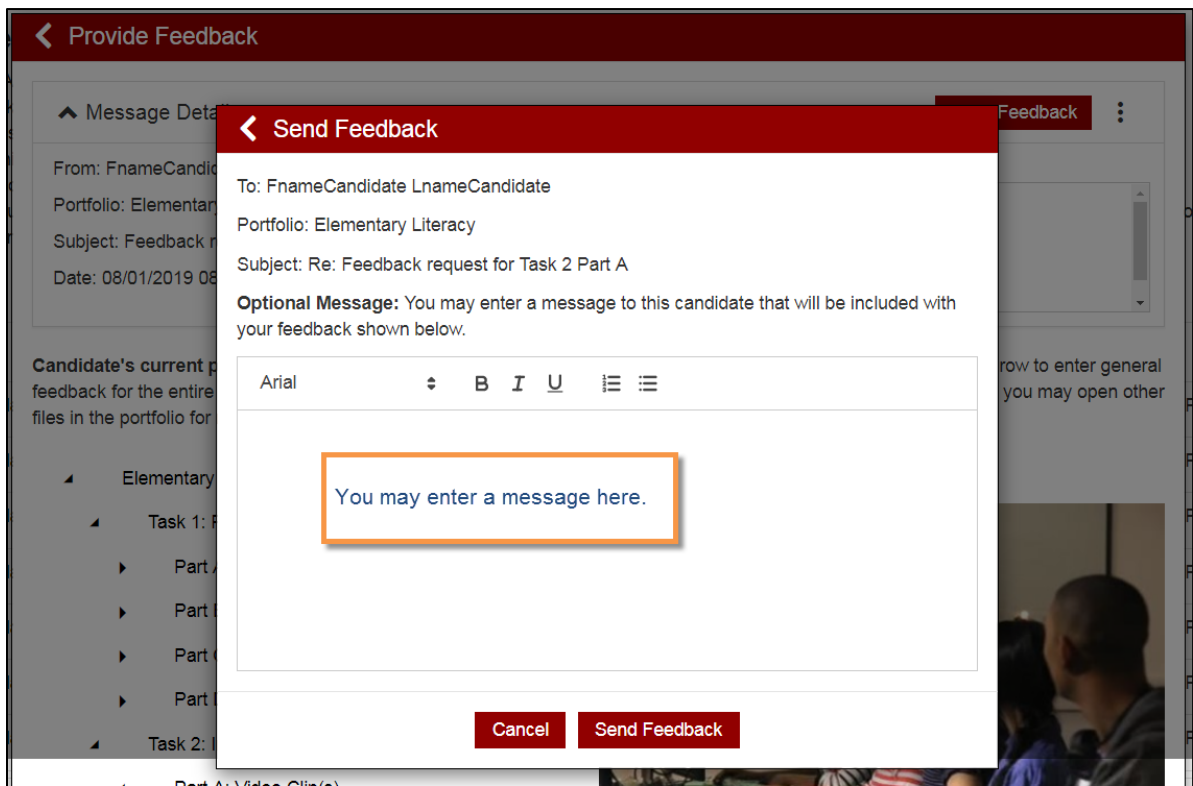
Provide Feedback

Message Detai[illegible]

Feedback

From: FnameCandid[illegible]

Portfolio: Elementary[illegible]

Subject: Feedback r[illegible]

Date: 08/01/2019 08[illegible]

Candidate's current p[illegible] row to enter general feedback for the entire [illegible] you may open other files in the portfolio for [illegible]

Elementary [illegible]

Task 1: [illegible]

Part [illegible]

Part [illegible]

Part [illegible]

Part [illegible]

Task 2: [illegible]

Part A: Video Clip(s)

Send Feedback

To: FnameCandidate LnameCandidate

Portfolio: Elementary Literacy

Subject: Re: Feedback request for Task 2 Part A

**Optional Message:** You may enter a message to this candidate that will be included with your feedback shown below.

Arial

B I U

You may enter a message here.

Cancel

Send Feedback